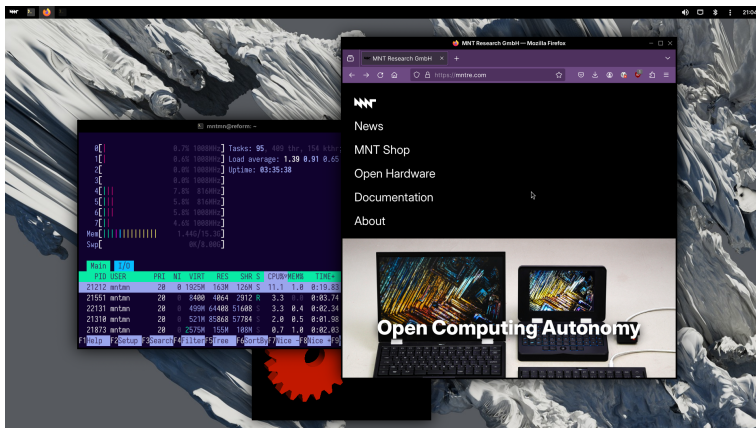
21:0

mntmn@reform: ~

0[| 0.7% 1008MHz] Tasks: 95, 409 thr, 154 kthr;
1[| 0.6% 1008MHz] Load average: 1.39 0.91 0.65
2[ 0.0% 1008MHz] Uptime: 03:35:38
3[ 0.0% 1008MHz]
4[||| 7.8% 816MHz]
5[|| 5.8% 816MHz]
6[|| 5.8% 1008MHz]
7[| 4.6% 1008MHz]
Mem[||||||||||||| 1.44G/15.3G]
Swp[ 0K/8.00G]

Main I/O

| PID | USER | PRI | NI | VIRT | RES | SHR | S | CPU% | MEM% | TIME+ |
|---|---|---|---|---|---|---|---|---|---|---|
| 21212 | mntmn | 20 | 0 | 1925M | 163M | 126M | S | 11.1 | 1.0 | 0:19.83 |
| 21551 | mntmn | 20 | 0 | 8400 | 4064 | 2912 | R | 3.3 | 0.0 | 0:03.74 |
| 22131 | mntmn | 20 | 0 | 499M | 64408 | 51608 | S | 3.3 | 0.4 | 0:02.34 |
| 21310 | mntmn | 20 | 0 | 521M | 85868 | 57784 | S | 2.0 | 0.5 | 0:01.98 |
| 21873 | mntmn | 20 | 0 | 2575M | 155M | 108M | S | 0.7 | 1.0 | 0:02.03 |

F1Help F2Setup F3Search F4Filter F5Tree F6SortBy F7Nice - F8Nice + F9

MNT Research GmbH — Mozilla Firefox

MNT Research GmbH

https://mntre.com

News
MNT Shop
Open Hardware
Documentation
About

Open Computing Autonomy